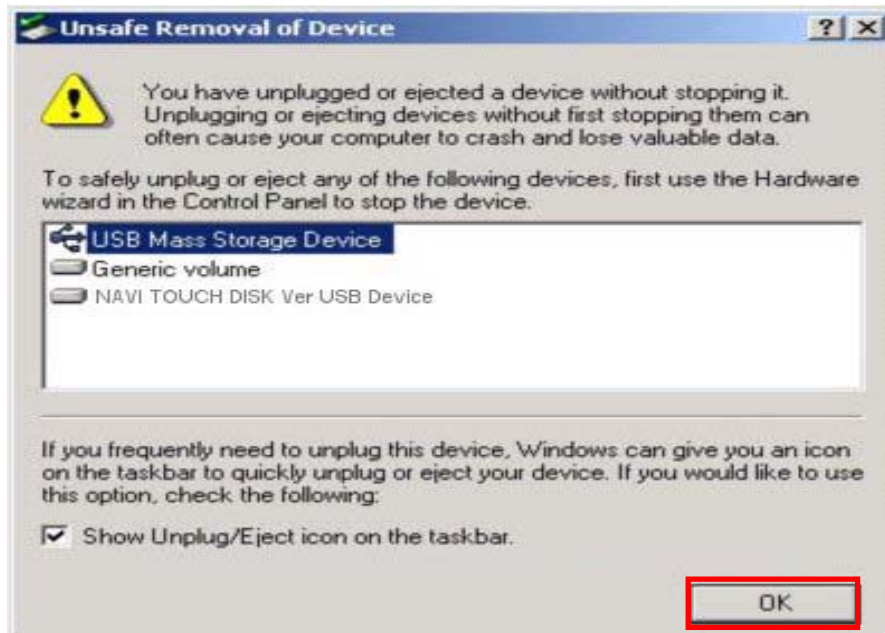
Unsafe Removal of Device

?

You have unplugged or ejected a device without stopping it. Unplugging or ejecting devices without first stopping them can often cause your computer to crash and lose valuable data.

To safely unplug or eject any of the following devices, first use the Hardware wizard in the Control Panel to stop the device.

USB Mass Storage Device
Generic volume
NAVI TOUCH DISK Ver USB Device

If you frequently need to unplug this device, Windows can give you an icon on the taskbar to quickly unplug or eject your device. If you would like to use this option, check the following:

Show Unplug/Eject icon on the taskbar.

OK